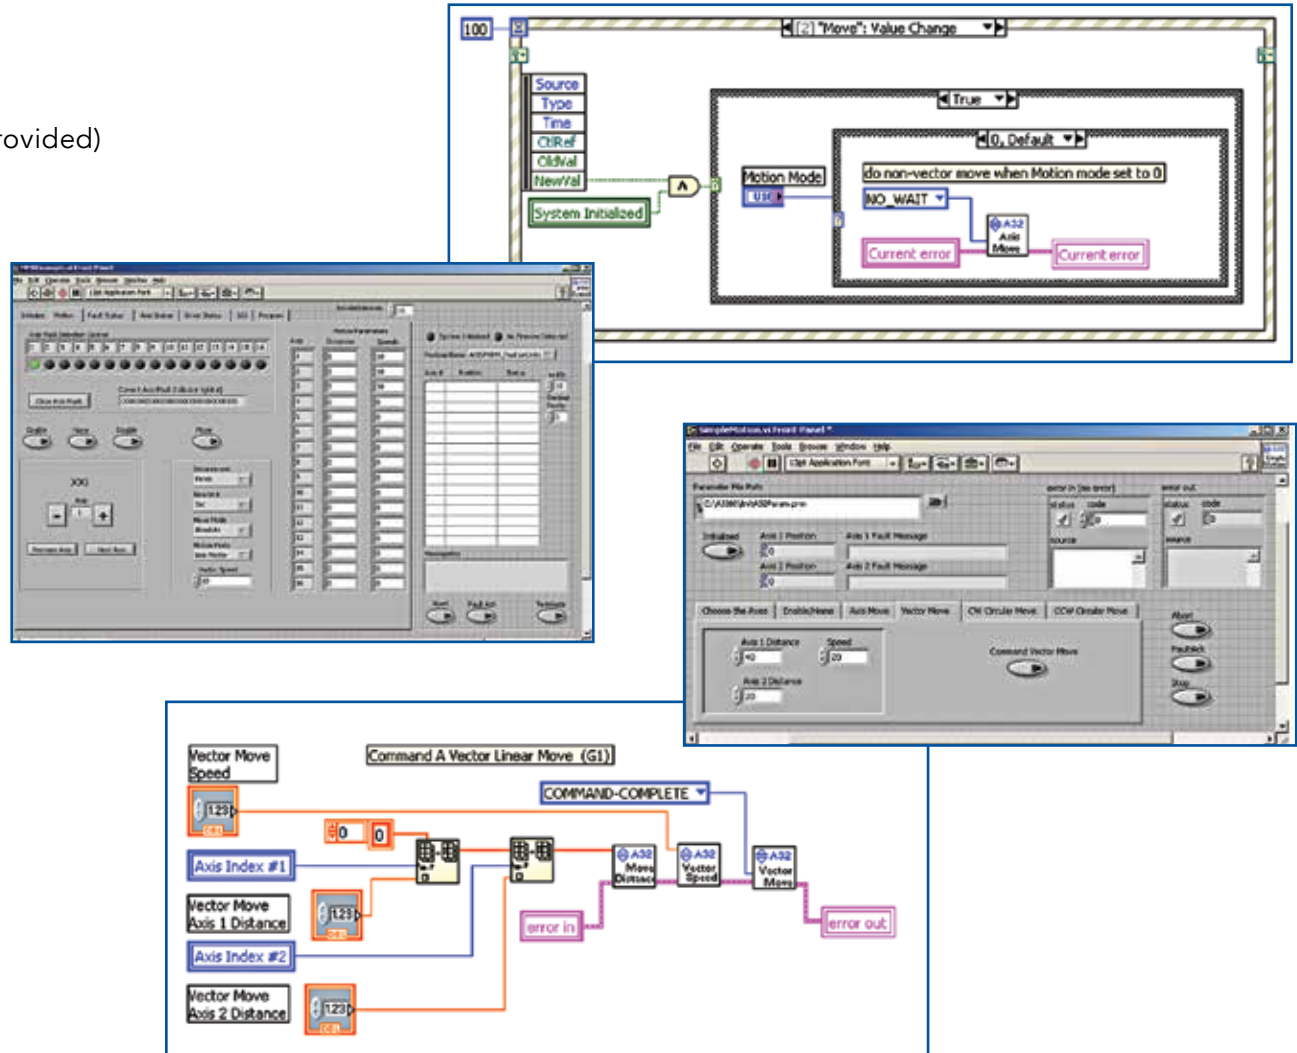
rovided)

100

[2] "Move": Value Change

Source
Type
Time
CtlRef
OldVal
NewVal

System Initialized

True

Motion Mode
U16

0, Default

do non-vector move when Motion mode set to 0

NO_WAIT

A32
Axis
Move

Current error

Current error

SimpleMotion.vi Front Panel *

File Edit Operate Tools Browse Window Help

13pt Application Font

Parameter File Path

C:\A3200\A32Param.prm

error in (no error)

status code

source

error out

status code

source

Initialized

Axis 1 Position

Axis 1 Fault Message

Axis 2 Position

Axis 2 Fault Message

Choose the Axes | Enable/Home | Axis Move | Vector Move | CW Circular Move | CCW Circular Move

Axis 1 Distance

40

Speed

20

Axis 2 Distance

20

Command Vector Move

Abort

Fault Ack

Stop

Vector Move Speed

Command A Vector Linear Move (G1)

COMMAND-COMPLETE

123

DBL

0

0

Axis Index #1

Vector Move Axis 1 Distance

123

DBL

Axis Index #2

Vector Move Axis 2 Distance

123

DBL

A32
Move
Distance

A32
Vector
Speed

A32
Vector
Move

error in

error out

JOG